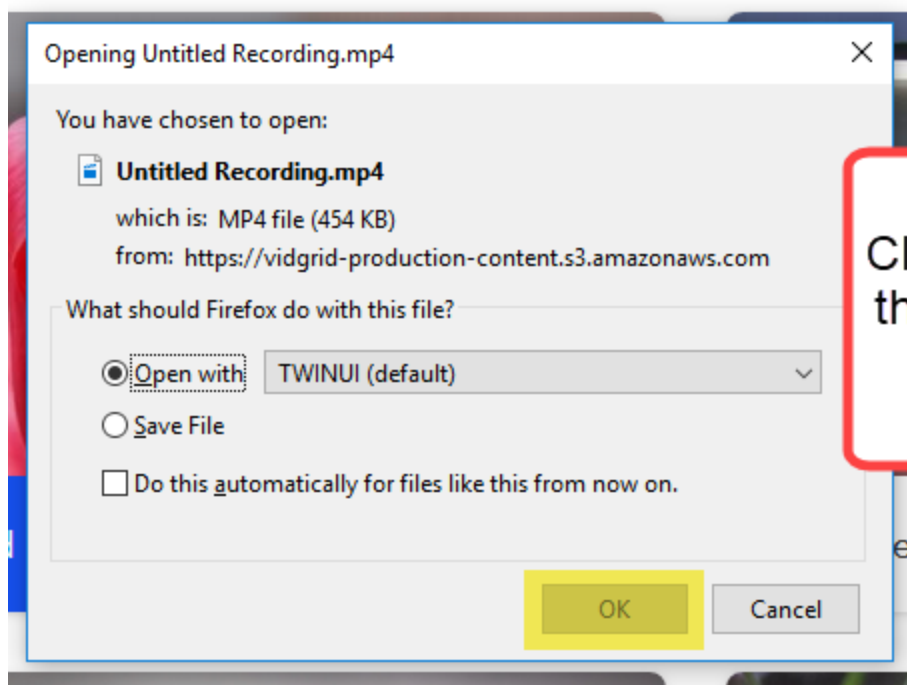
Opening Untitled Recording.mp4

You have chosen to open:

Untitled Recording.mp4

which is: MP4 file (454 KB)

from: https://vidgrid-production-content.s3.amazonaws.com

What should Firefox do with this file?

Open with TWINUI (default)

Save File

Do this automatically for files like this from now on.

OK Cancel

Cl
th

e